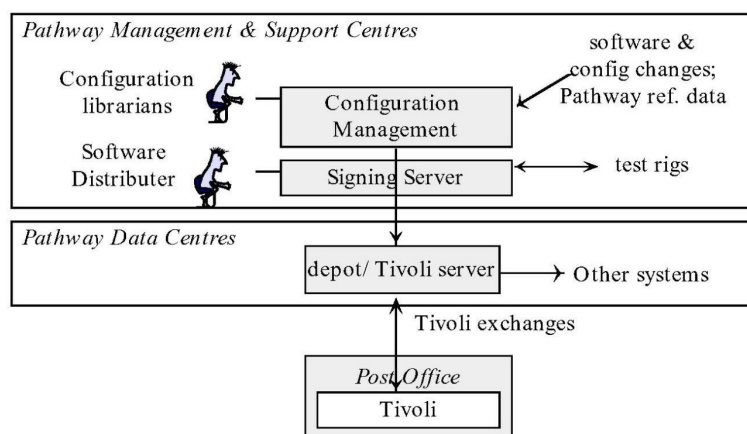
Pathway Management & Support Centres

software & config changes; Pathway ref. data

Configuration librarians

Configuration Management

Software Distributer

Signing Server

test rigs

Pathway Data Centres

depot/ Tivoli server

Other systems

Tivoli exchanges

Post Office

Tivoli